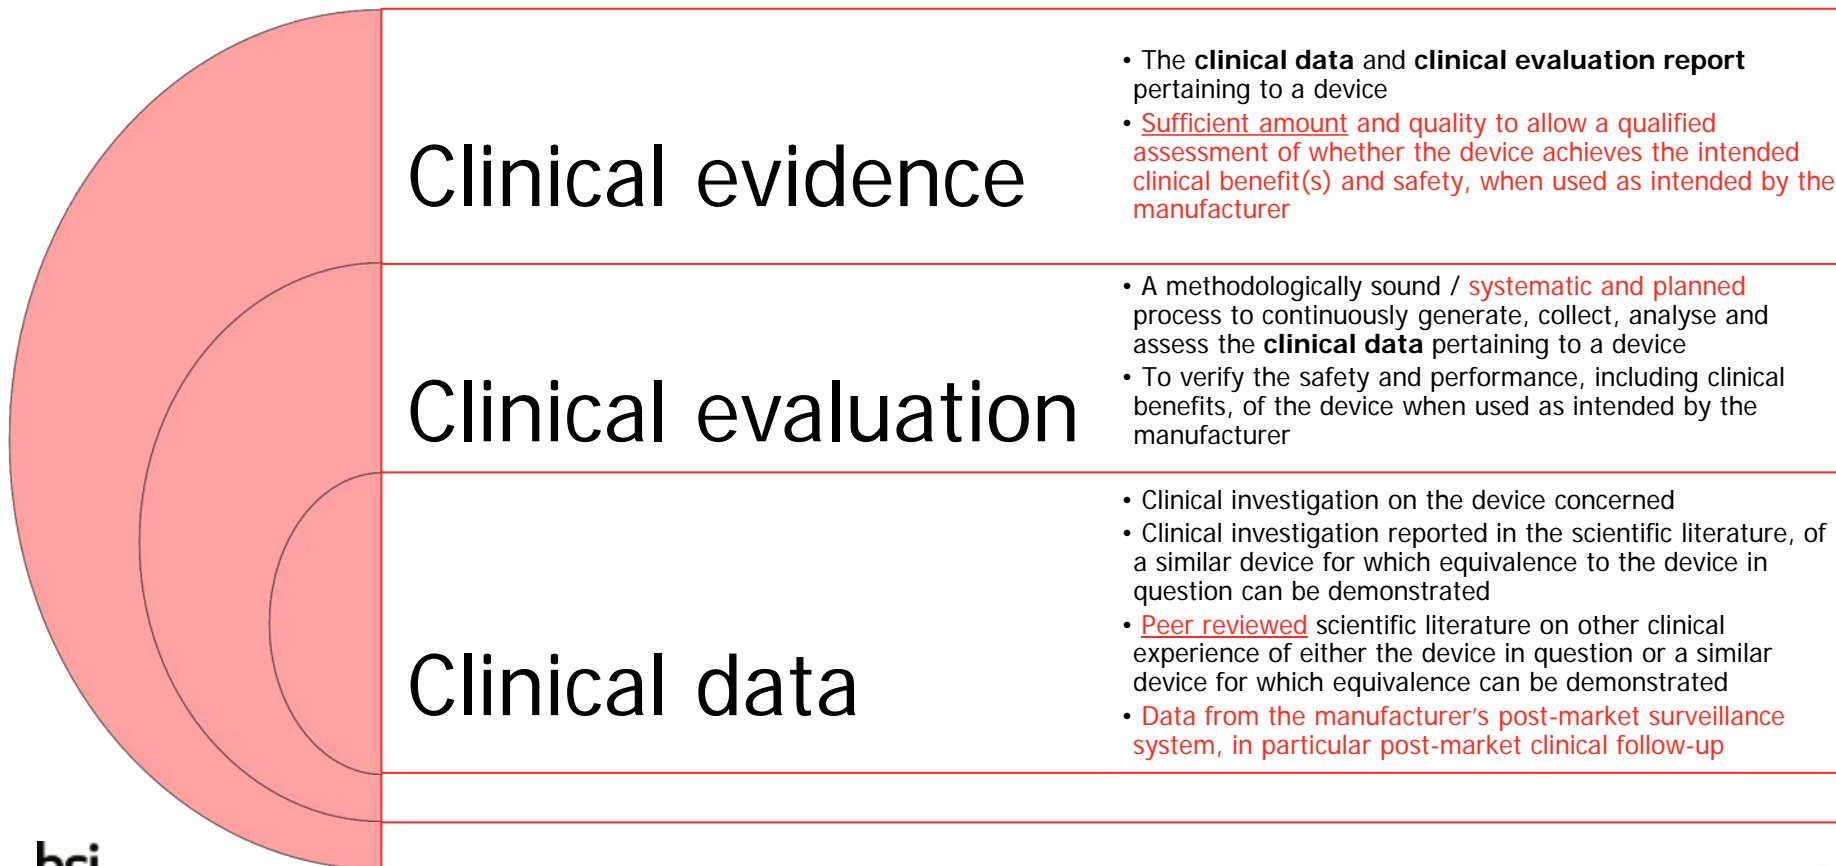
Clinical evidence

- The **clinical data** and **clinical evaluation report** pertaining to a device
- Sufficient amount and quality to allow a qualified assessment of whether the device achieves the intended clinical benefit(s) and safety, when used as intended by the manufacturer

Clinical evaluation

- A methodologically sound / systematic and planned process to continuously generate, collect, analyse and assess the **clinical data** pertaining to a device
- To verify the safety and performance, including clinical benefits, of the device when used as intended by the manufacturer

Clinical data

- Clinical investigation on the device concerned
- Clinical investigation reported in the scientific literature, of a similar device for which equivalence to the device in question can be demonstrated
- Peer reviewed scientific literature on other clinical experience of either the device in question or a similar device for which equivalence can be demonstrated
- Data from the manufacturer's post-market surveillance system, in particular post-market clinical follow-up

bsi